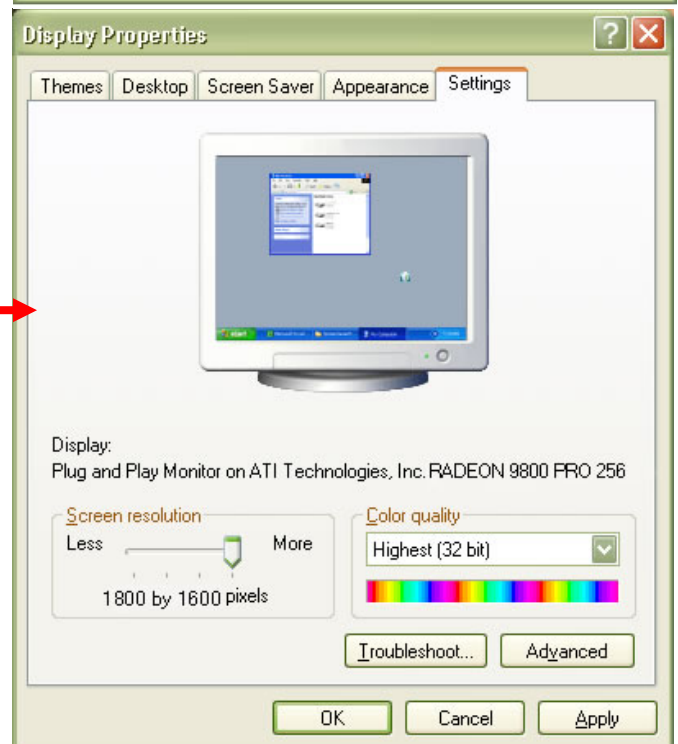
Display Properties

Themes | Desktop | Screen Saver | Appearance | Settings

Display:
Plug and Play Monitor on ATI Technologies, Inc. RADEON 9800 PRO 256

Screen resolution
Less More
1800 by 1600 pixels

Color quality
Highest (32 bit)

Troubleshoot... Advanced

OK Cancel Apply